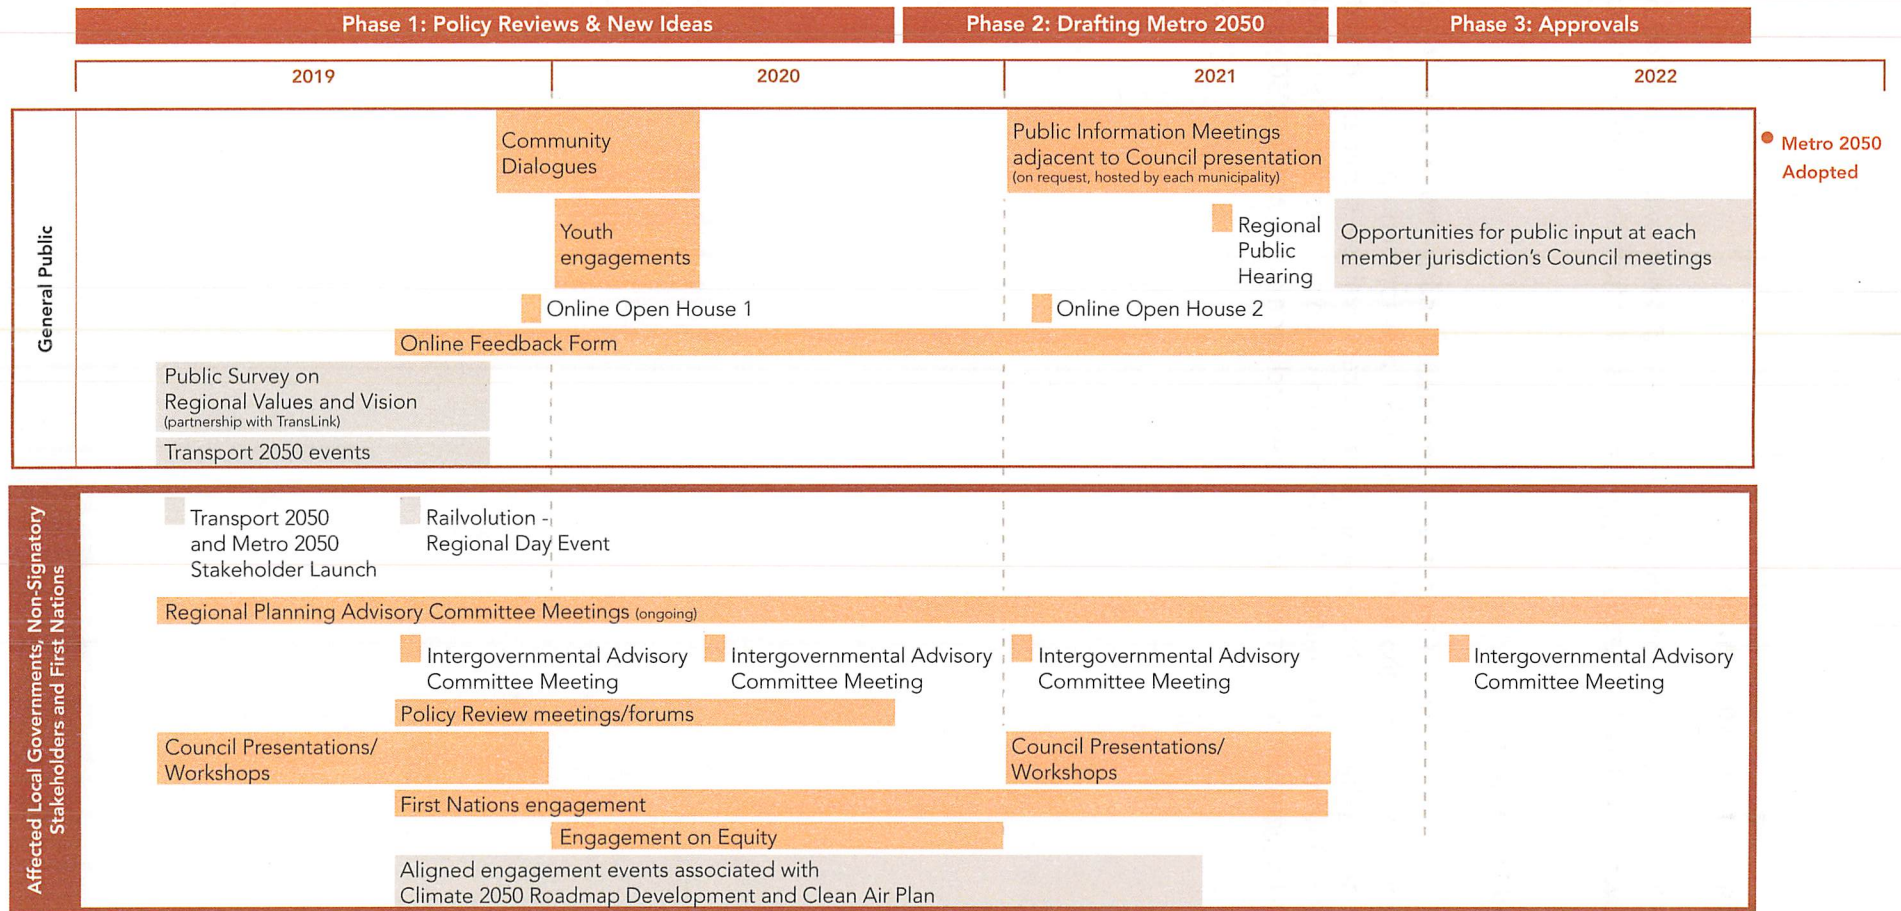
Phase 1: Policy Reviews & New Ideas
Phase 2: Drafting Metro 2050
Phase 3: Approvals

2019
2020
2021
2022

General Public

Community Dialogues

Public Information Meetings adjacent to Council presentation (on request, hosted by each municipality)

Metro 2050 Adopted

Youth engagements

Regional Public Hearing

Opportunities for public input at each member jurisdiction's Council meetings

Online Open House 1

Online Open House 2

Online Feedback Form

Public Survey on Regional Values and Vision (partnership with TransLink)

Transport 2050 events

Affected Local Governments, Non-Signatory Stakeholders and First Nations

Transport 2050 and Metro 2050 Stakeholder Launch

Railvolution - Regional Day Event

Regional Planning Advisory Committee Meetings (ongoing)

Intergovernmental Advisory Committee Meeting

Intergovernmental Advisory Committee Meeting

Intergovernmental Advisory Committee Meeting

Intergovernmental Advisory Committee Meeting

Policy Review meetings/forums

Council Presentations/ Workshops

Council Presentations/ Workshops

First Nations engagement

Engagement on Equity

Aligned engagement events associated with Climate 2050 Roadmap Development and Clean Air Plan